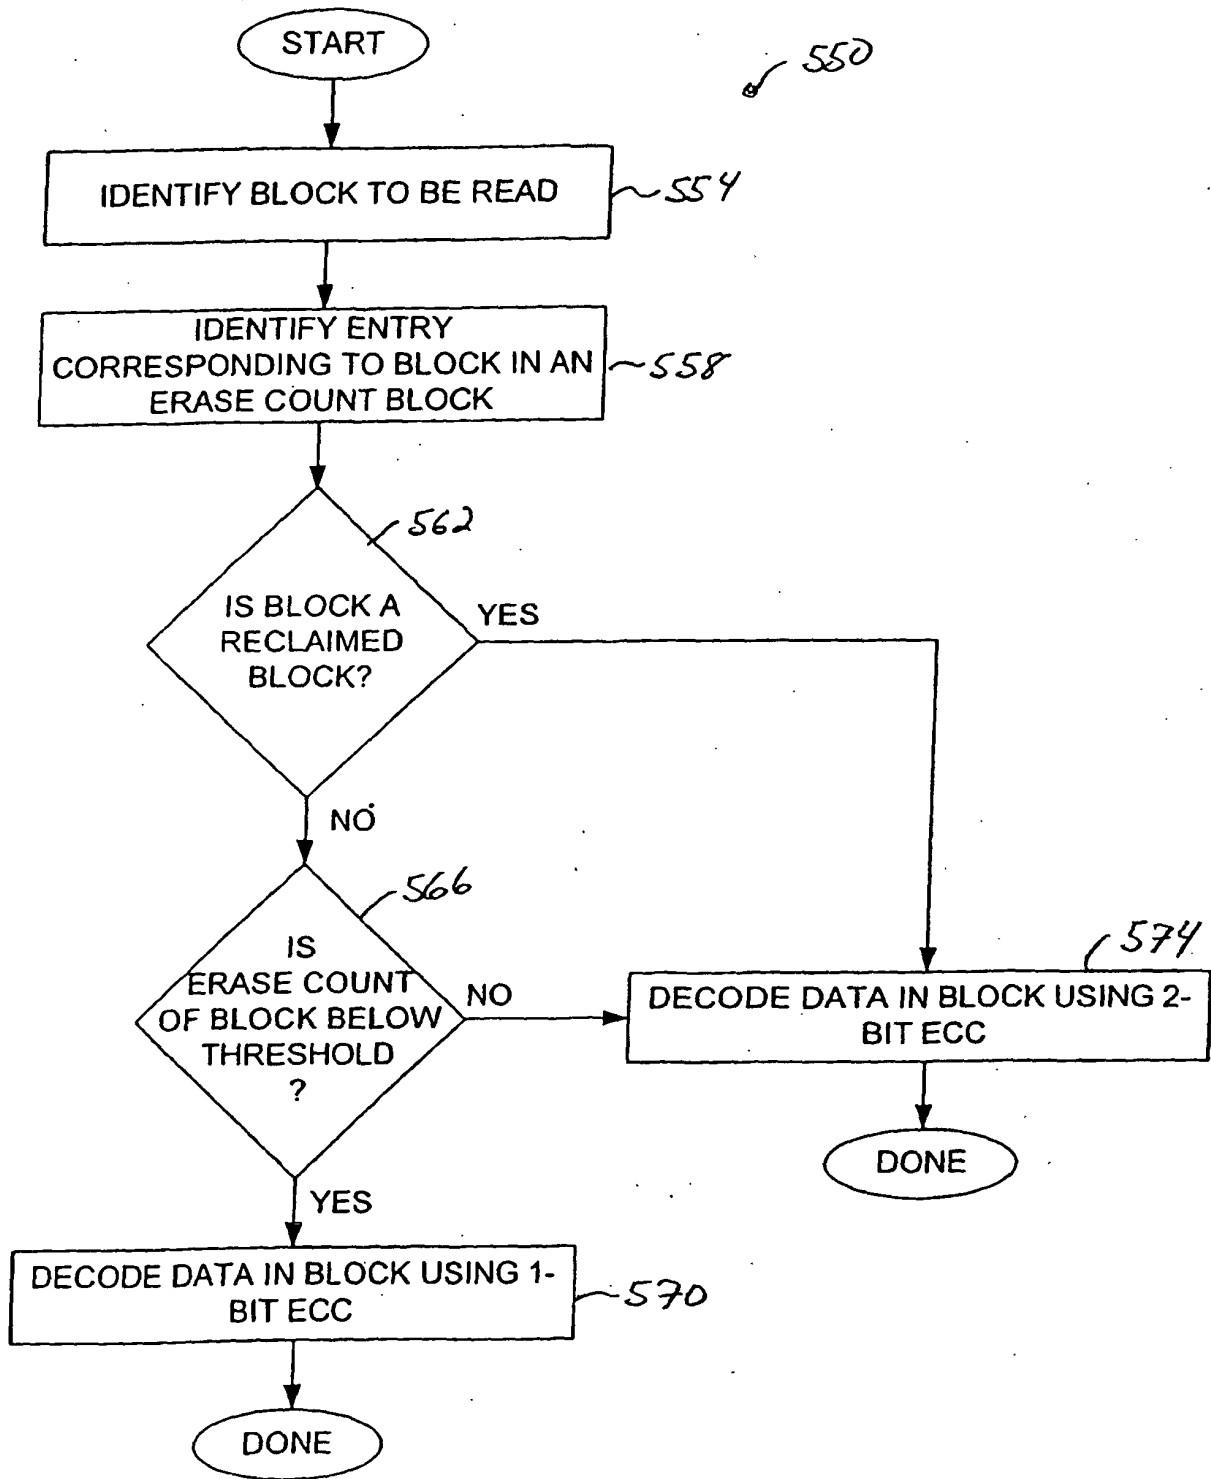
START

550

IDENTIFY BLOCK TO BE READ

554

IDENTIFY ENTRY CORRESPONDING TO BLOCK IN AN ERASE COUNT BLOCK

558

562

IS BLOCK A RECLAIMED BLOCK?

YES

NO

566

IS ERASE COUNT OF BLOCK BELOW THRESHOLD ?

NO

574

DECODE DATA IN BLOCK USING 2-BIT ECC

DONE

YES

DECODE DATA IN BLOCK USING 1-BIT ECC

570

DONE